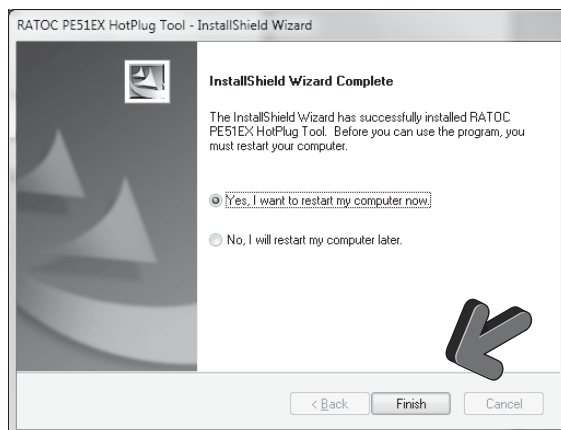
RATOC PE51EX HotPlug Tool - InstallShield Wizard

InstallShield Wizard Complete

The InstallShield Wizard has successfully installed RATOC PE51EX HotPlug Tool. Before you can use the program, you must restart your computer.

Yes, I want to restart my computer now.

No, I will restart my computer later.

< Back

Finish

Cancel